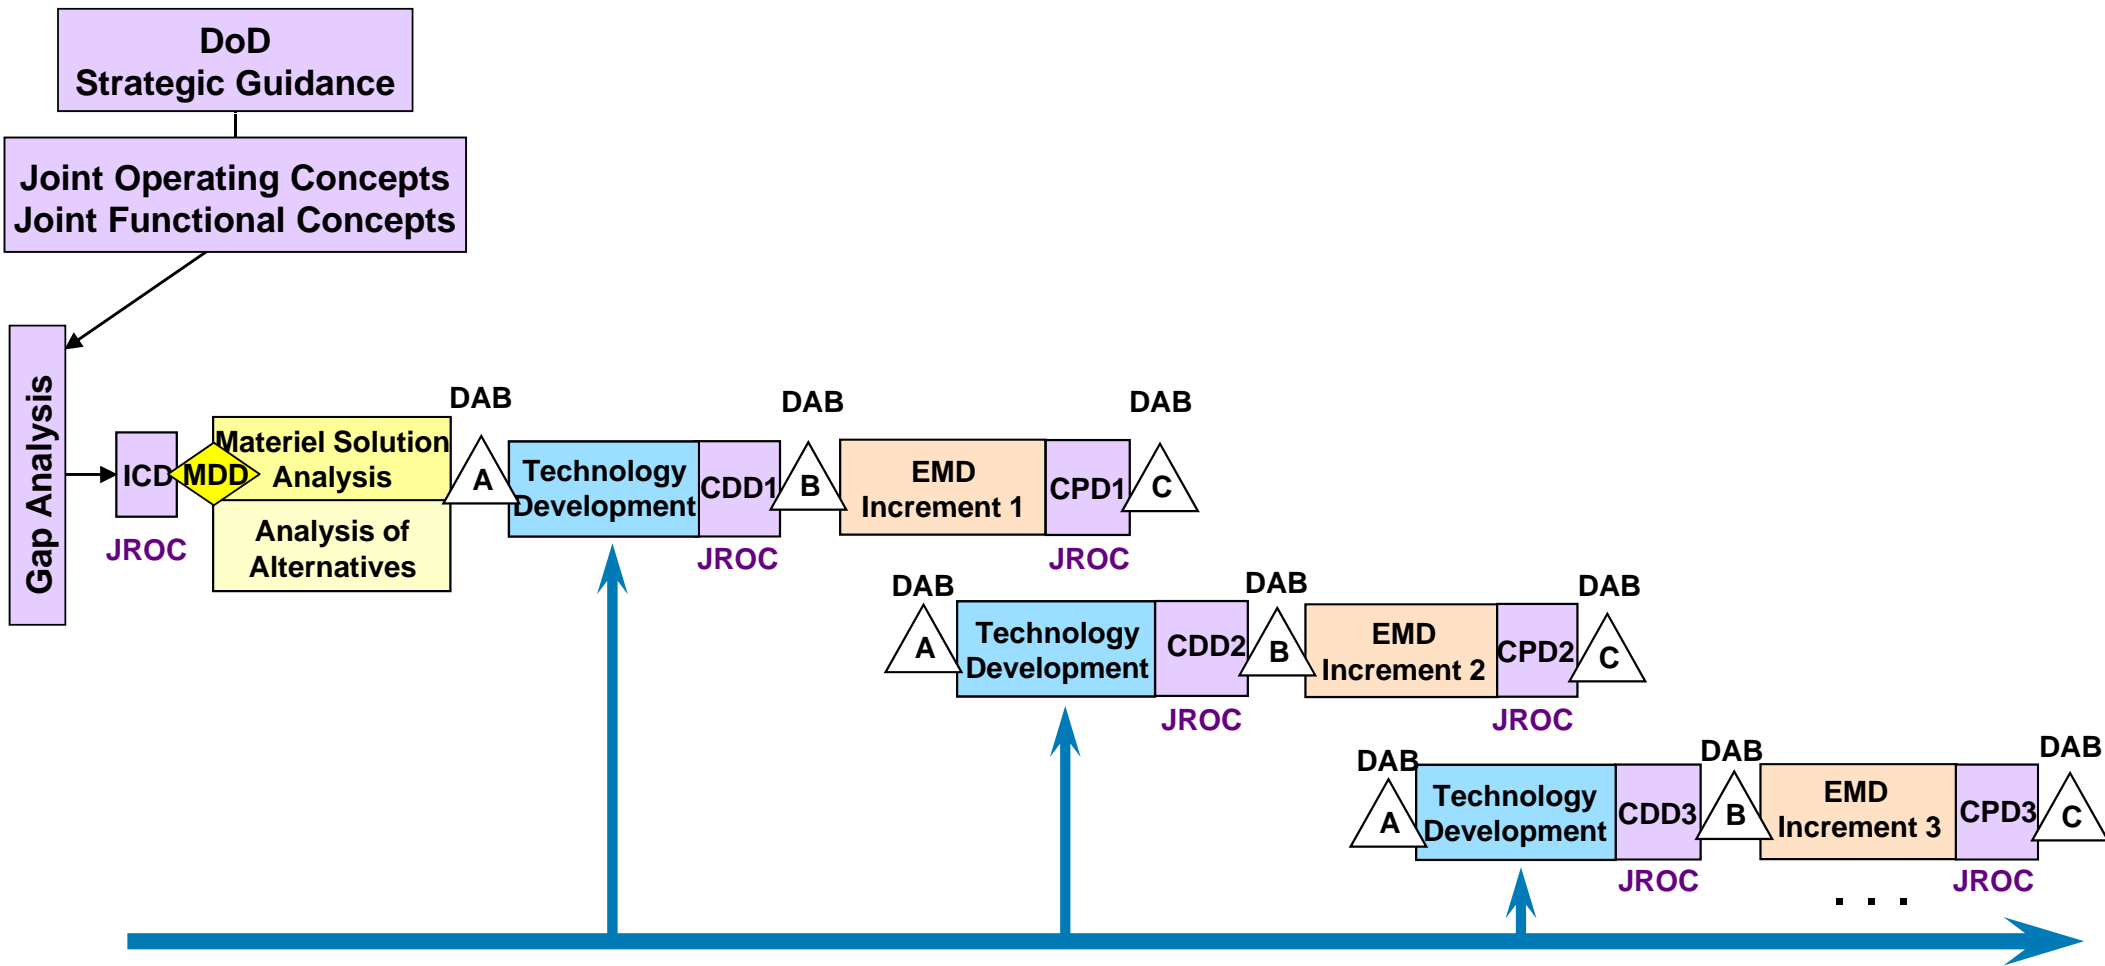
DoD
Strategic Guidance

Joint Operating Concepts
Joint Functional Concepts

Gap Analysis

ICD
JROC

MDD

Materiel Solution Analysis

Analysis of Alternatives

DAB
A

Technology Development

CDD1
JROC

DAB
B

EMD
Increment 1

CPD1
JROC

DAB
C

DAB
A

Technology Development

CDD2
JROC

DAB
B

EMD
Increment 2

CPD2
JROC

DAB
C

DAB
A

Technology Development

CDD3
JROC

DAB
B

EMD
Increment 3

CPD3
JROC

DAB
C

. . .